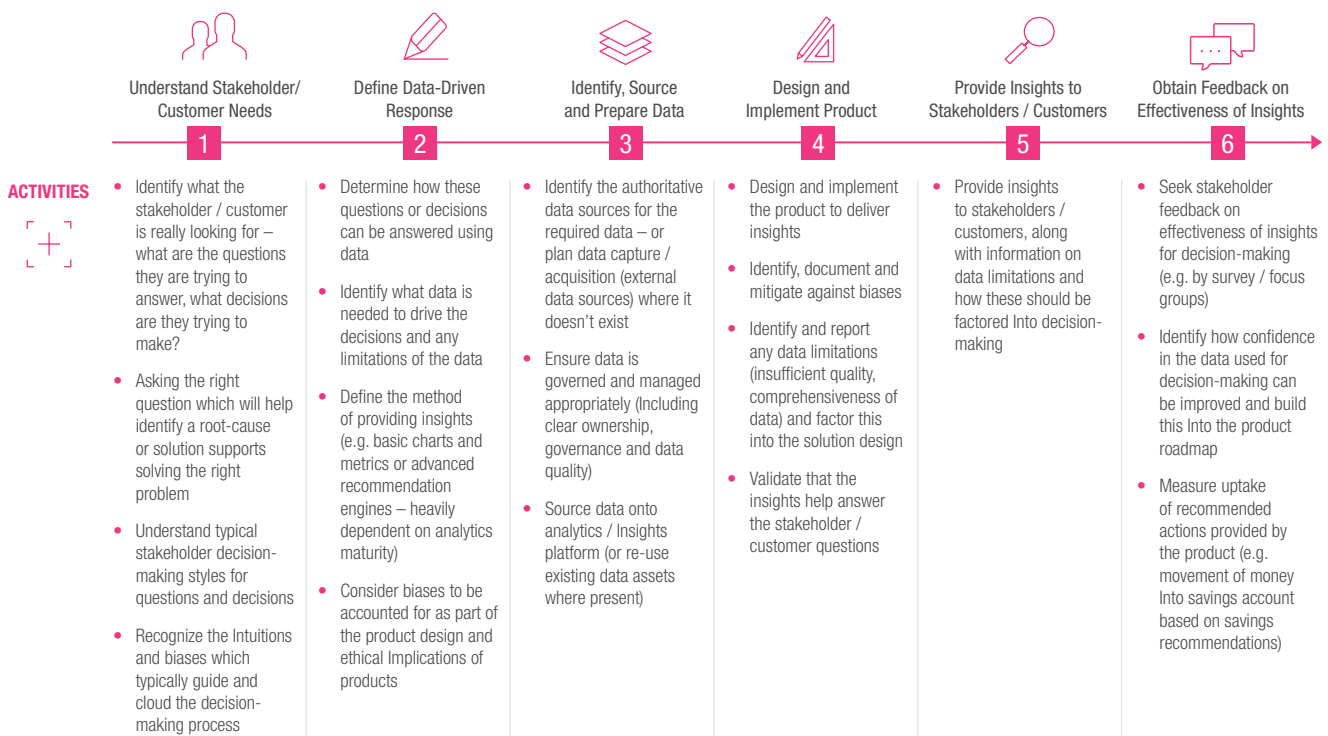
Understand Stakeholder/ Customer Needs
1

Define Data-Driven Response
2

Identify, Source and Prepare Data
3

Design and Implement Product
4

Provide Insights to Stakeholders / Customers
5

Obtain Feedback on Effectiveness of Insights
6

ACTIVITIES

• Identify what the stakeholder / customer is really looking for – what are the questions they are trying to answer, what decisions are they trying to make?
• Asking the right question which will help identify a root-cause or solution supports solving the right problem
• Understand typical stakeholder decision-making styles for questions and decisions
• Recognize the Intuitions and biases which typically guide and cloud the decision-making process

• Determine how these questions or decisions can be answered using data
• Identify what data is needed to drive the decisions and any limitations of the data
• Define the method of providing insights (e.g. basic charts and metrics or advanced recommendation engines – heavily dependent on analytics maturity)
• Consider biases to be accounted for as part of the product design and ethical Implications of products

• Identify the authoritative data sources for the required data – or plan data capture / acquisition (external data sources) where it doesn't exist
• Ensure data is governed and managed appropriately (Including clear ownership, governance and data quality)
• Source data onto analytics / Insights platform (or re-use existing data assets where present)

• Design and implement the product to deliver insights
• Identify, document and mitigate against biases
• Identify and report any data limitations (insufficient quality, comprehensiveness of data) and factor this into the solution design
• Validate that the insights help answer the stakeholder / customer questions

• Provide insights to stakeholders / customers, along with information on data limitations and how these should be factored Into decision-making

• Seek stakeholder feedback on effectiveness of insights for decision-making (e.g. by survey / focus groups)
• Identify how confidence in the data used for decision-making can be improved and build this Into the product roadmap
• Measure uptake of recommended actions provided by the product (e.g. movement of money Into savings account based on savings recommendations)